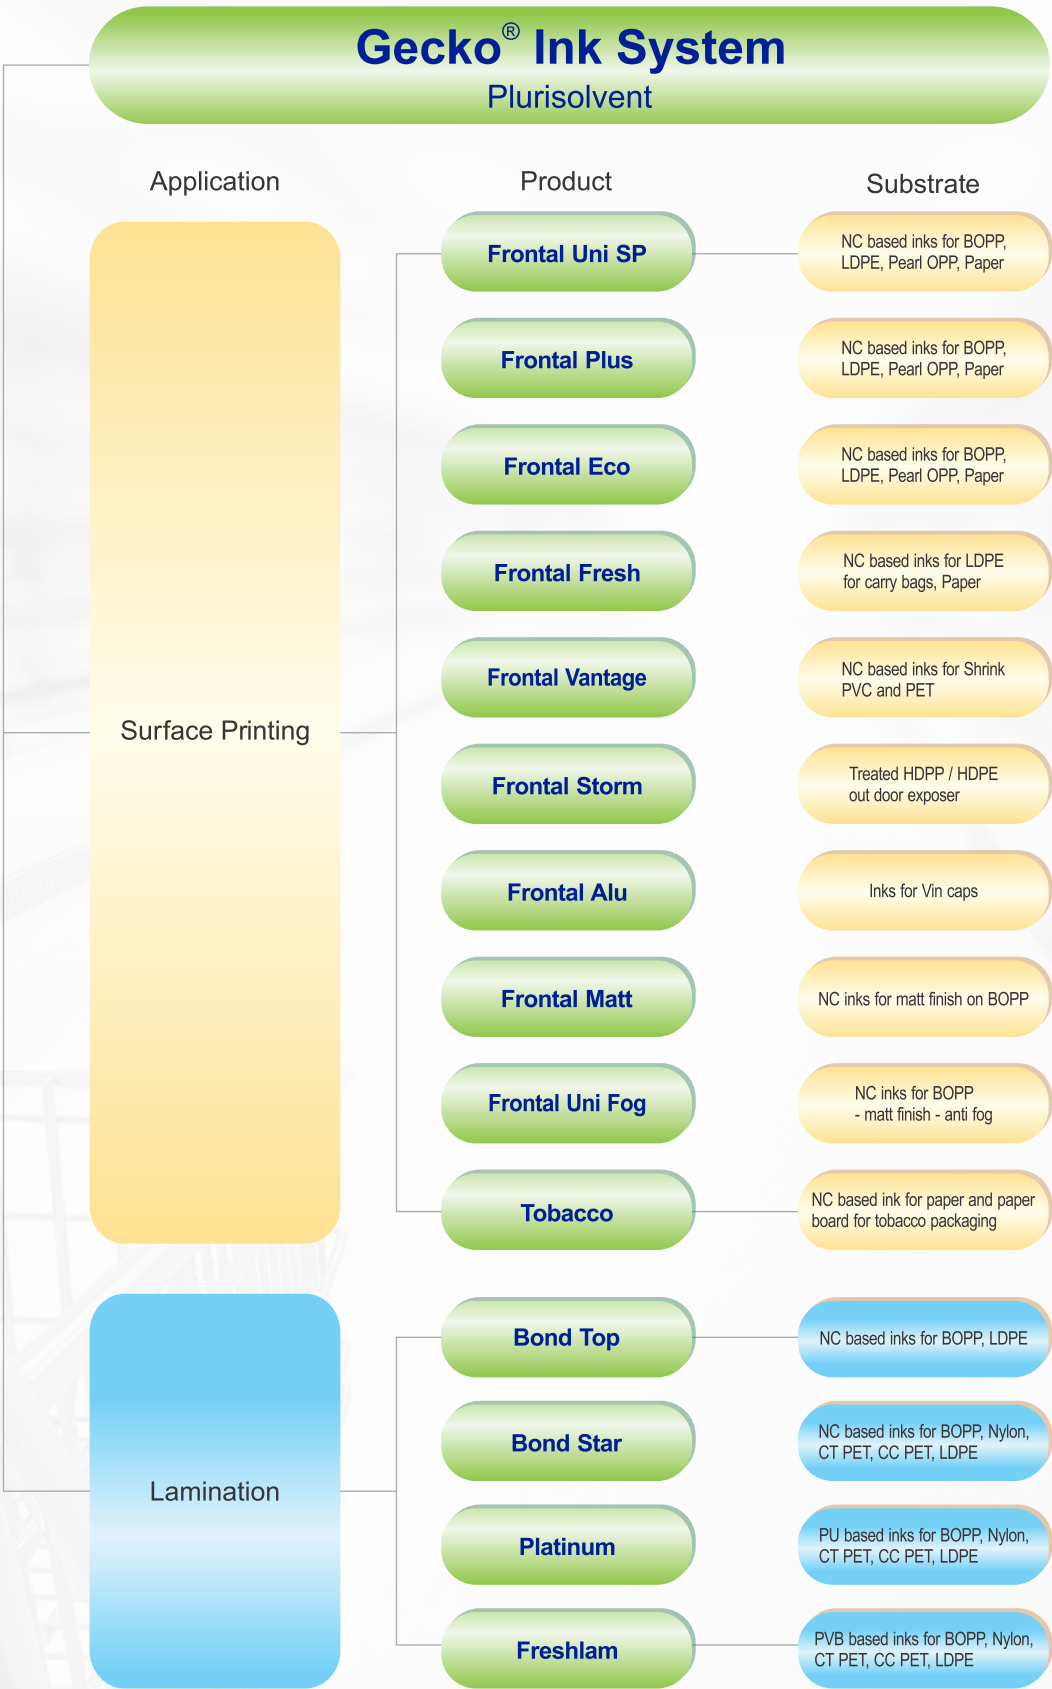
Gecko® Ink System
Plurisolvent

Application

Product

Substrate

Surface Printing

Frontal Uni SP

NC based inks for BOPP, LDPE, Pearl OPP, Paper

Frontal Plus

NC based inks for BOPP, LDPE, Pearl OPP, Paper

Frontal Eco

NC based inks for BOPP, LDPE, Pearl OPP, Paper

Frontal Fresh

NC based inks for LDPE for carry bags, Paper

Frontal Vantage

NC based inks for Shrink PVC and PET

Frontal Storm

Treated HDPP / HDPE out door exposer

Frontal Alu

Inks for Vin caps

Frontal Matt

NC inks for matt finish on BOPP

Frontal Uni Fog

NC inks for BOPP - matt finish - anti fog

Tobacco

NC based ink for paper and paper board for tobacco packaging

Lamination

Bond Top

NC based inks for BOPP, LDPE

Bond Star

NC based inks for BOPP, Nylon, CT PET, CC PET, LDPE

Platinum

PU based inks for BOPP, Nylon, CT PET, CC PET, LDPE

Freshlam

PVB based inks for BOPP, Nylon, CT PET, CC PET, LDPE